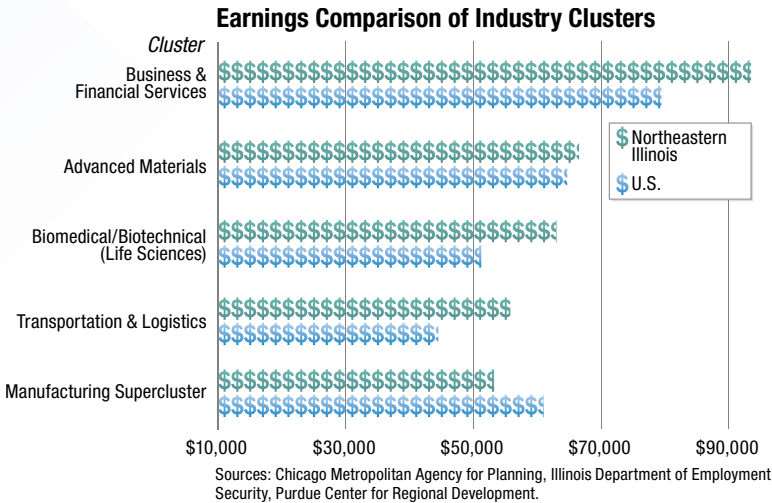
Earnings Comparison of Industry Clusters

Cluster

Business & Financial Services

Advanced Materials

Biomedical/Biotechnical (Life Sciences)

Transportation & Logistics

Manufacturing Supercluster

$ Northeastern Illinois

$ U.S.

$10,000 $30,000 $50,000 $70,000 $90,000

Sources: Chicago Metropolitan Agency for Planning, Illinois Department of Employment Security, Purdue Center for Regional Development.